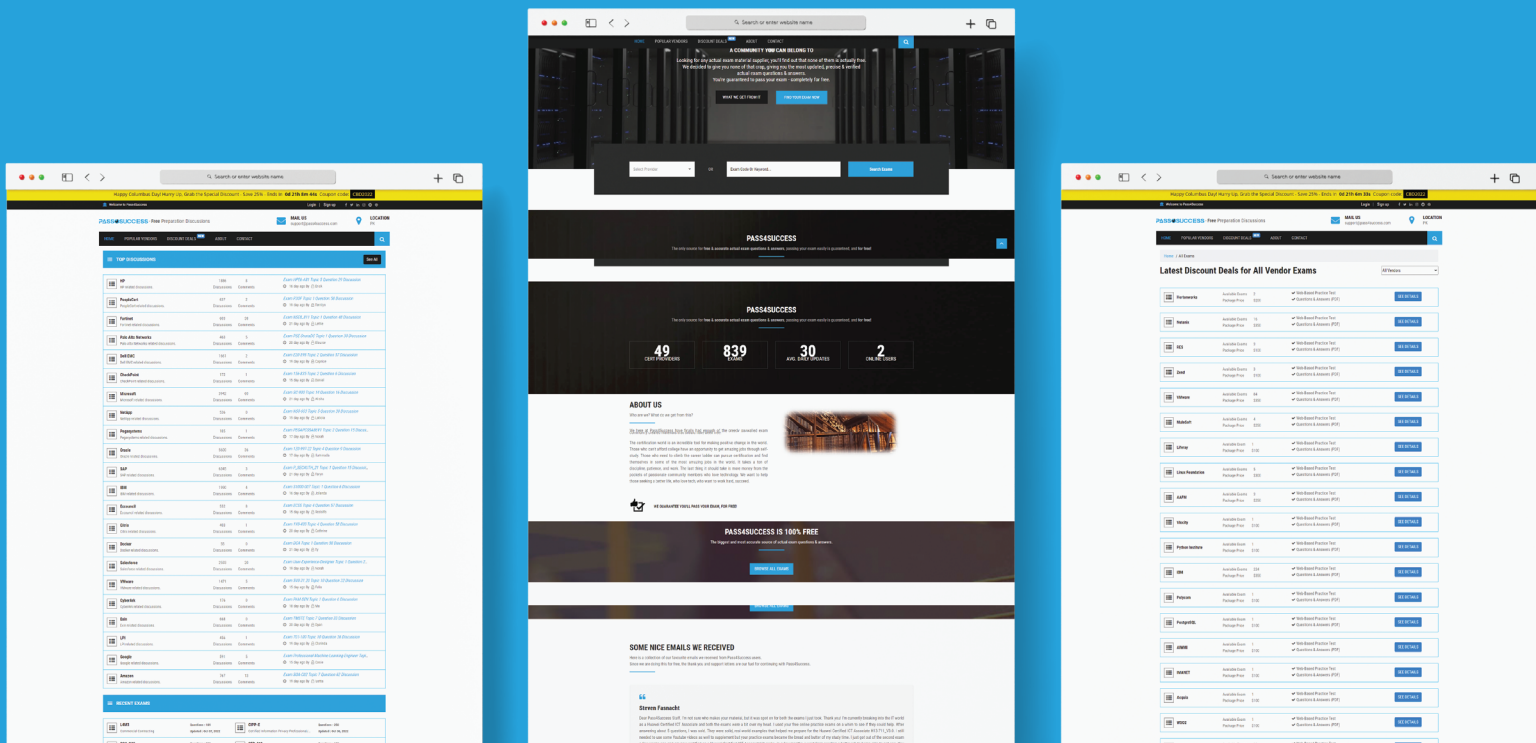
Search or enter website name

Happy Columbus Day! Hurry Up, Grab the Special Discount - Save 25% - Ends In 0d 21h 6m 46s Coupon code: CBD2022

Login | Sign up

PASS4SUCCESS - Free Preparation Discussions

MAIL US

LOCATION

HOME POPULAR VENDORS DISCOUNT DEALS ABOUT CONTACT

TOP DISCUSSIONS

See All

HP
Discussions
Comments

RECENT EXAMS

Search or enter website name

HOME POPULAR VENDORS DISCOUNT DEALS ABOUT CONTACT

A COMMUNITY YOU CAN BELONG TO

Looking for any actual exam material supplier, you'll find out that none of them is actually free. We decided to give you none of that crap, giving you the most updated, precise & verified actual exam questions & answers. You're guaranteed to pass your exam - completely for free.

WHAT WE GET FROM IT FIND YOUR EXAM NOW

Select Provider OR Exam Code Or Keywords... Search Exams

PASS4SUCCESS

PASS4SUCCESS

49 CERT PROVIDERS
839 EXAMS
30 AVG. DAILY UPDATES
2 ONLINE USERS

ABOUT US

Who are we? What do we get from this?

WE GUARANTEE YOU'LL PASS YOUR EXAM, FOR FREE

PASS4SUCCESS IS 100% FREE

The biggest and most accurate source of actual exam questions & answers.

BROWSE ALL EXAMS

SOME NICE EMAILS WE RECEIVED

Steven Fasnacht

Search or enter website name

Happy Columbus Day! Hurry Up, Grab the Special Discount - Save 25% - Ends In 0d 21h 6m 33s Coupon code: CBD2022

Login | Sign up

PASS4SUCCESS - Free Preparation Discussions

MAIL US

LOCATION

HOME POPULAR VENDORS DISCOUNT DEALS ABOUT CONTACT

Home / All Exams

Latest Discount Deals for All Vendor Exams

All Vendors

Fortinet
Nutanix
ISC2
Zend
VMware
MuleSoft
Liferay
Linux Foundation
AAPM
Hitachi
Python Institute
IBM
Pulpcore
PostgreSQL
ARMM
ISAAICT
Acquia
MSCS

Available Exams
Package Price

Web-Based Practice Test
Questions & Answers (PDF)

SEE DETAILS